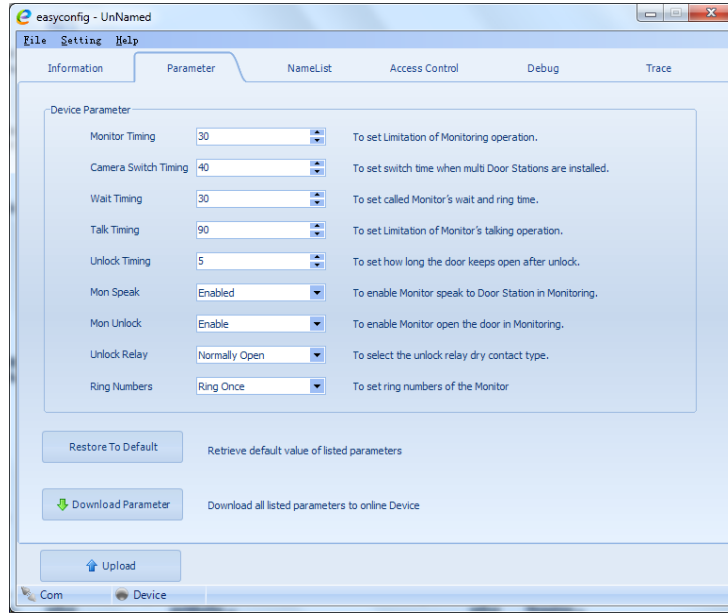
easyconfig - UnNamed

File Setting Help

Information | Parameter | NameList | Access Control | Debug | Trace

Device Parameter

| | | |
|---|---|---|
| Monitor Timing | 30 | To set Limitation of Monitoring operation. |
| Camera Switch Timing | 40 | To set switch time when multi Door Stations are installed. |
| Wait Timing | 30 | To set called Monitor's wait and ring time. |
| Talk Timing | 90 | To set Limitation of Monitor's talking operation. |
| Unlock Timing | 5 | To set how long the door keeps open after unlock. |
| Mon Speak | Enabled | To enable Monitor speak to Door Station in Monitoring. |
| Mon Unlock | Enable | To enable Monitor open the door in Monitoring. |
| Unlock Relay | Normally Open | To select the unlock relay dry contact type. |
| Ring Numbers | Ring Once | To set ring numbers of the Monitor |

Restore To Default
Retrieve default value of listed parameters

Download Parameter
Download all listed parameters to online Device

Upload

Com
Device